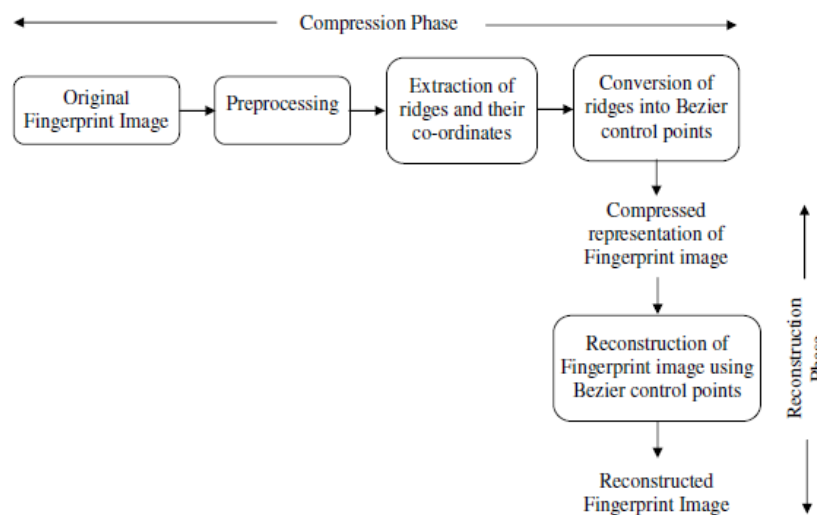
Compression Phase

Original Fingerprint Image

Preprocessing

Extraction of ridges and their co-ordinates

Conversion of ridges into Bezier control points

Compressed representation of Fingerprint image

Reconstruction of Fingerprint image using Bezier control points

Reconstructed Fingerprint Image

Reconstruction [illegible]